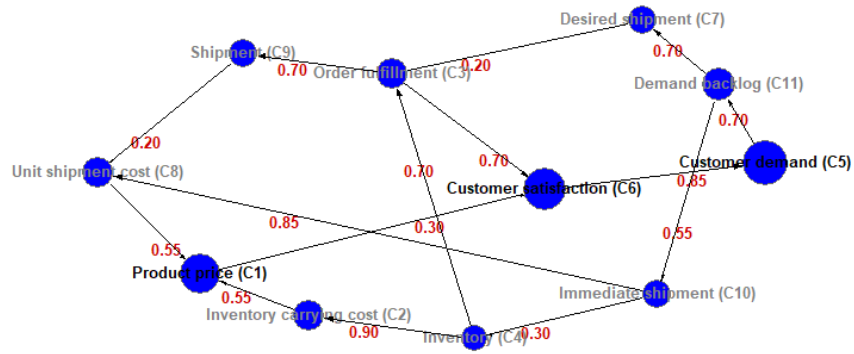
Desired shipment (C7)
Shipment (C9)
0.70
Order fulfillment (C3)
0.20
0.70
Demand backlog (C11)
0.20
0.70
Unit shipment cost (C8)
0.70
Customer demand (C5)
0.70
Customer satisfaction (C6)
0.85
0.85
0.30
0.55
0.55
Product price (C1)
0.55
Immediate shipment (C10)
Inventory carrying cost (C2)
0.90
Inventory (C4)
0.30